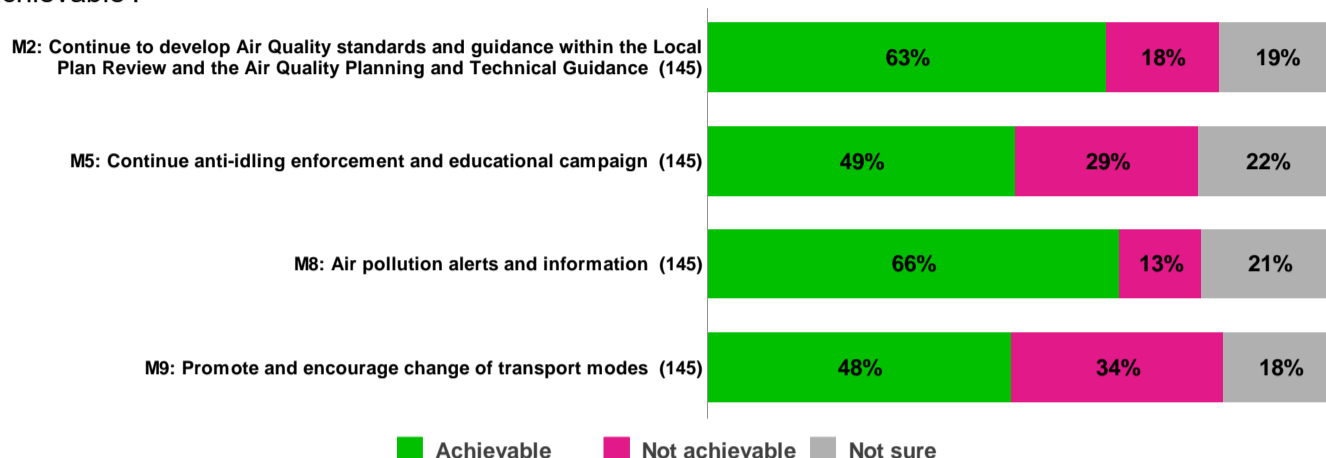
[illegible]achievable?

M2: Continue to develop Air Quality standards and guidance within the Local Plan Review and the Air Quality Planning and Technical Guidance (145)

63% 18% 19%

M5: Continue anti-idling enforcement and educational campaign (145)

49% 29% 22%

M8: Air pollution alerts and information (145)

66% 13% 21%

M9: Promote and encourage change of transport modes (145)

48% 34% 18%

Achievable Not achievable Not sure